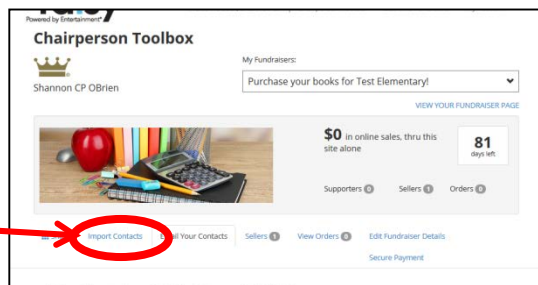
Powered by Entertainment®

Chairperson Toolbox

Shannon CP OBrien

My Fundraisers:

Purchase your books for Test Elementary!

VIEW YOUR FUNDRAISER PAGE

$0 in online sales, thru this site alone

81 days left

Supporters 0 Sellers 1 Orders 0

Import Contacts Email Your Contacts Sellers 1 View Orders 0 Edit Fundraiser Details

Secure Payment